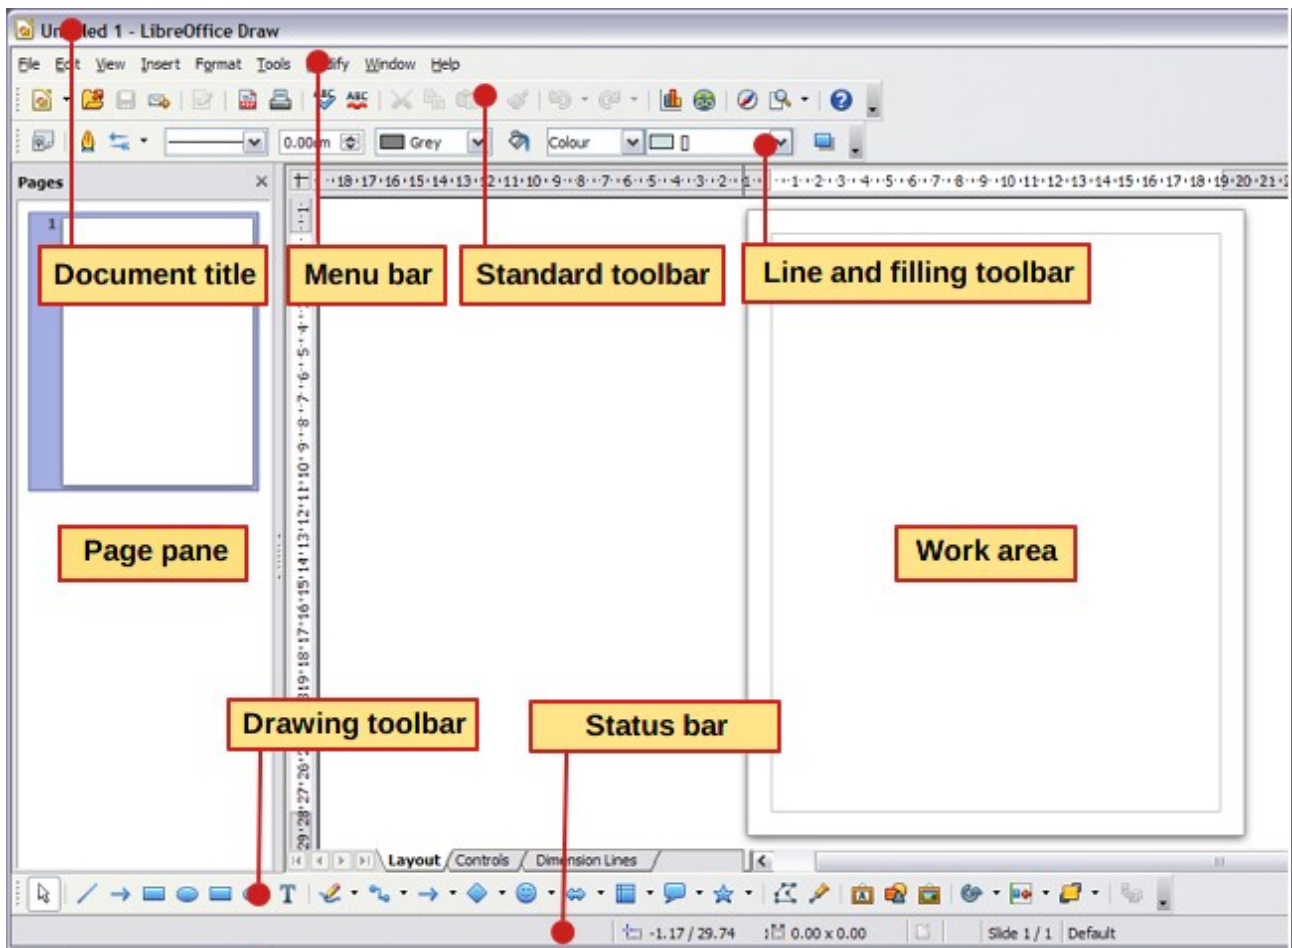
Un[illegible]led 1 - LibreOffice Draw

File Edit View Insert Format Tools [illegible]dify Window Help

0.00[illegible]m Grey Colour

Pages

1

Document title

Menu bar

Standard toolbar

Line and filling toolbar

Page pane

Work area

Drawing toolbar

Status bar

Layout Controls Dimension Lines

-1.17 / 29.74 0.00 x 0.00 Slide 1 / 1 Default